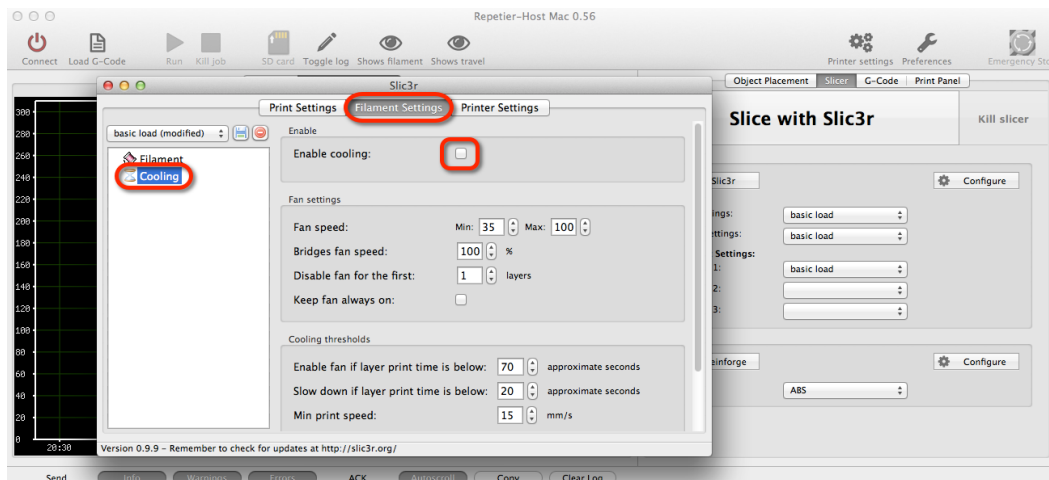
Repetier-Host Mac 0.56

Connect Load G-Code Run Kill job SD card Toggle log Shows filament Shows travel Printer settings Preferences Emergency Sto

Slic3r

Print Settings Filament Settings Printer Settings

basic load (modified)

Filament
Cooling

Enable
Enable cooling:

Fan settings
Fan speed: Min: 35 Max: 100
Bridges fan speed: 100 %
Disable fan for the first: 1 layers
Keep fan always on:

Cooling thresholds
Enable fan if layer print time is below: 70 approximate seconds
Slow down if layer print time is below: 20 approximate seconds
Min print speed: 15 mm/s

Version 0.9.9 - Remember to check for updates at http://slic3r.org/

300
280
260
240
220
200
180
160
140
120
100
80
60
40
20
0
20:30

Object Placement Slicer G-Code Print Panel

Slice with Slic3r

Kill slicer

Slic3r Configure
ings: basic load
ttings: basic load
Settings:
1: basic load
2:
3:

einforge Configure
ABS

Send Info Warnings Errors ACK Autoscroll Copy Clear Log